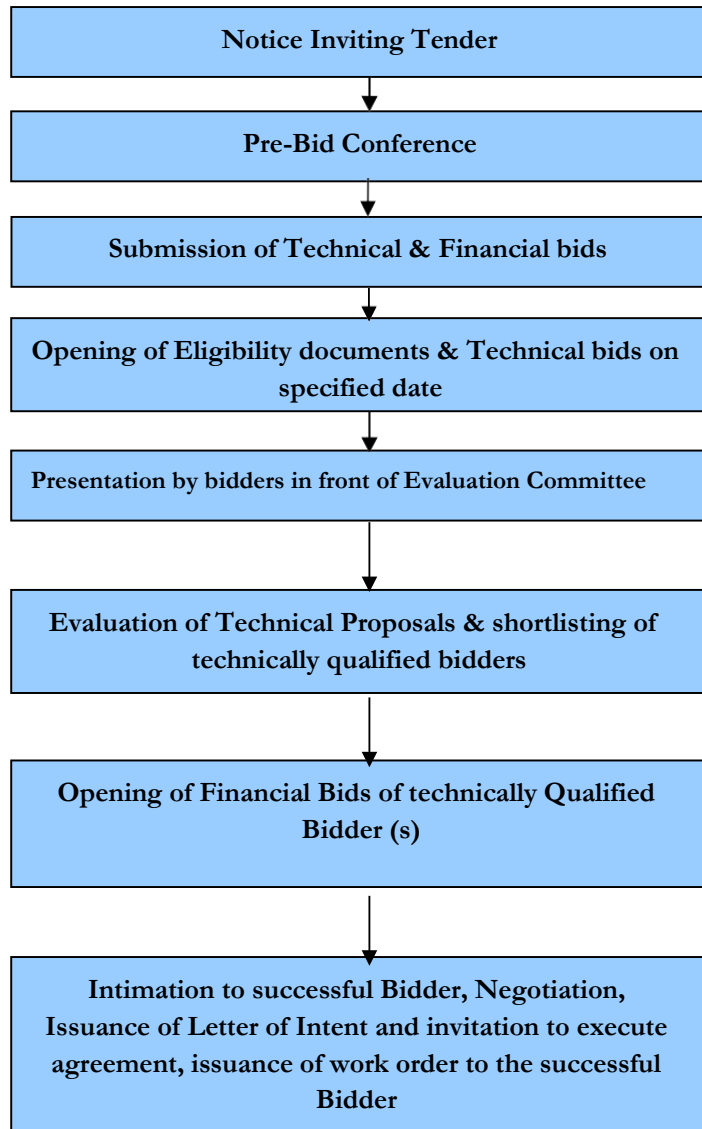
Notice Inviting Tender

Pre-Bid Conference

Submission of Technical & Financial bids

Opening of Eligibility documents & Technical bids on specified date

Presentation by bidders in front of Evaluation Committee

Evaluation of Technical Proposals & shortlisting of technically qualified bidders

Opening of Financial Bids of technically Qualified Bidder (s)

Intimation to successful Bidder, Negotiation, Issuance of Letter of Intent and invitation to execute agreement, issuance of work order to the successful Bidder